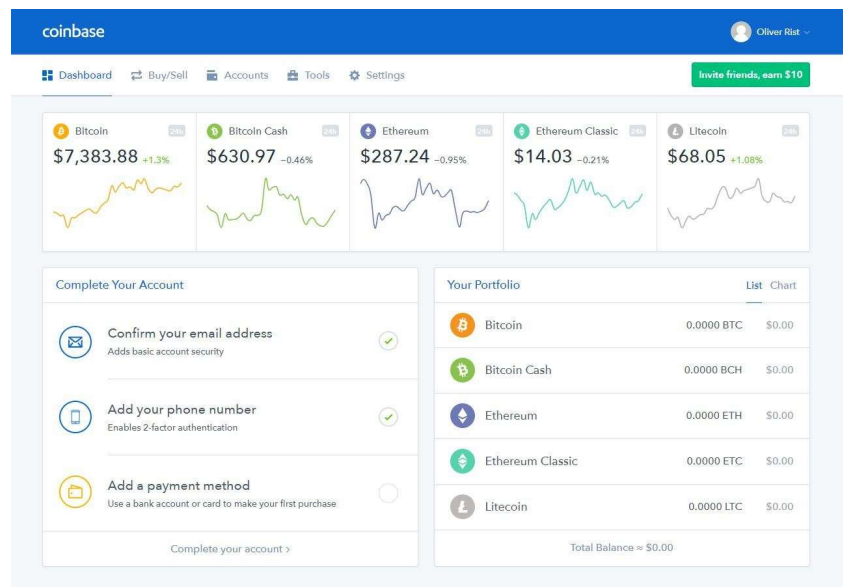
coinbase

Oliver Rist

Dashboard Buy/Sell Accounts Tools Settings

Invite friends, earn $10

| Bitcoin 24h | Bitcoin Cash 24h | Ethereum 24h | Ethereum Classic 24h | Litecoin 24h |
|---|---|---|---|---|
| $7,383.88 +1.3% | $630.97 −0.46% | $287.24 −0.95% | $14.03 −0.21% | $68.05 +1.08% |

Complete Your Account

Confirm your email address
Adds basic account security

Add your phone number
Enables 2-factor authentication

Add a payment method
Use a bank account or card to make your first purchase

Complete your account ›

Your Portfolio

List Chart

| | | |
|---|---|---|
| Bitcoin | 0.0000 BTC | $0.00 |
| Bitcoin Cash | 0.0000 BCH | $0.00 |
| Ethereum | 0.0000 ETH | $0.00 |
| Ethereum Classic | 0.0000 ETC | $0.00 |
| Litecoin | 0.0000 LTC | $0.00 |

Total Balance ≈ $0.00